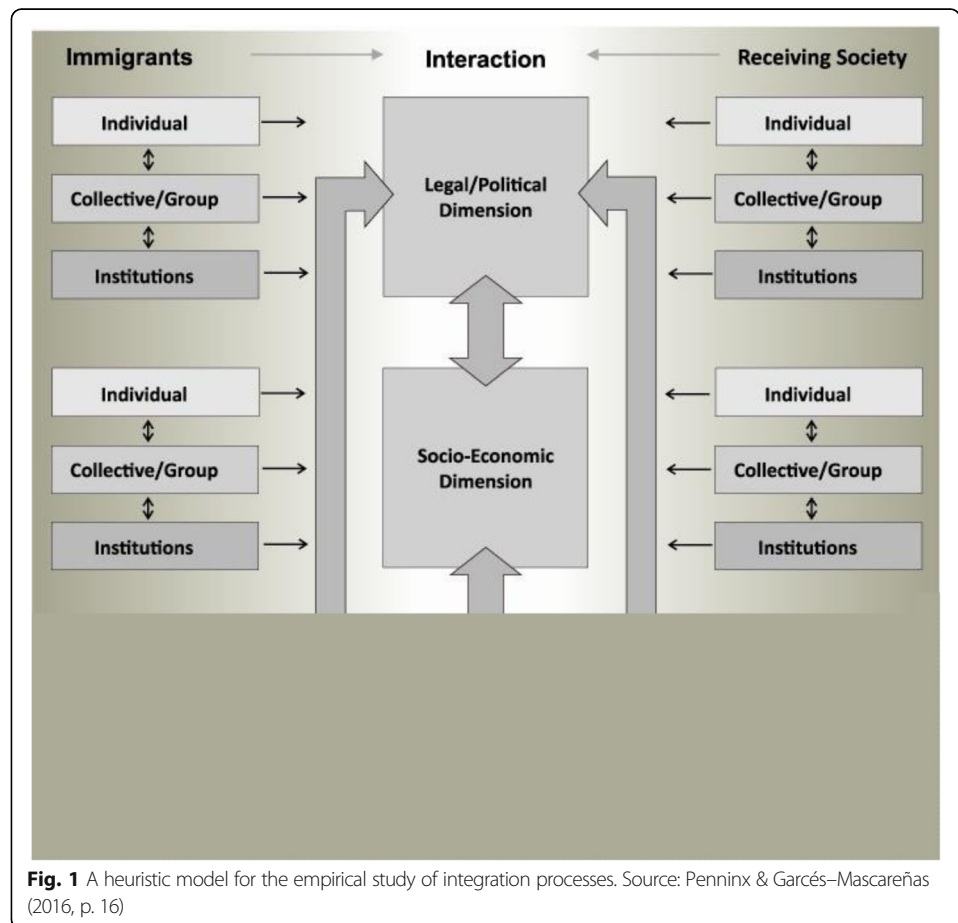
Immigrants

Interaction

Receiving Society

Individual

Collective/Group

Institutions

Legal/Political Dimension

Individual

Collective/Group

Institutions

Individual

Collective/Group

Institutions

Socio-Economic Dimension

Individual

Collective/Group

Institutions

**Fig. 1** A heuristic model for the empirical study of integration processes. Source: Penninx & Garcés–Mascareñas (2016, p. 16)